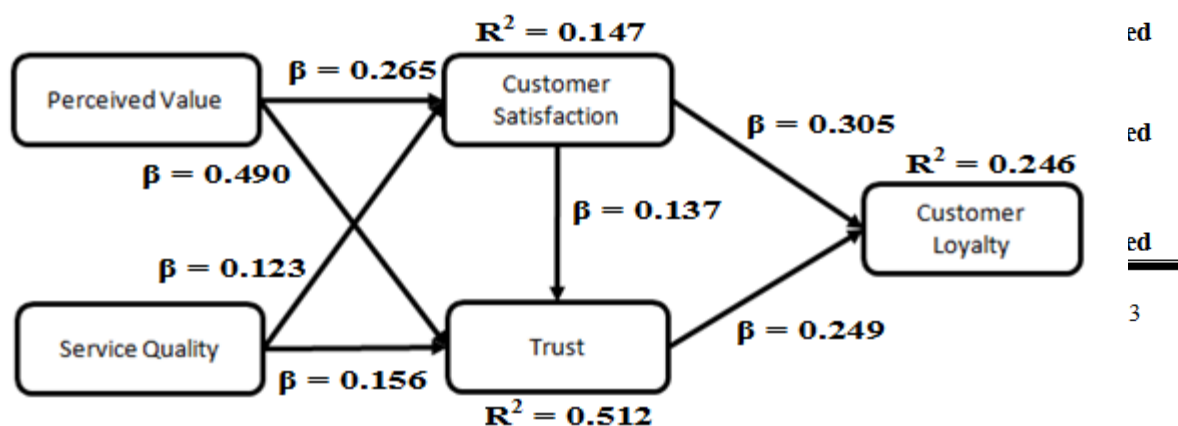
$R^2 = 0.147$

Perceived Value

$\beta = 0.265$

Customer Satisfaction

$\beta = 0.305$

$\beta = 0.490$

$R^2 = 0.246$

$\beta = 0.137$

Customer Loyalty

$\beta = 0.123$

Service Quality

Trust

$\beta = 0.249$

$\beta = 0.156$

$R^2 = 0.512$

ed

ed

ed

3